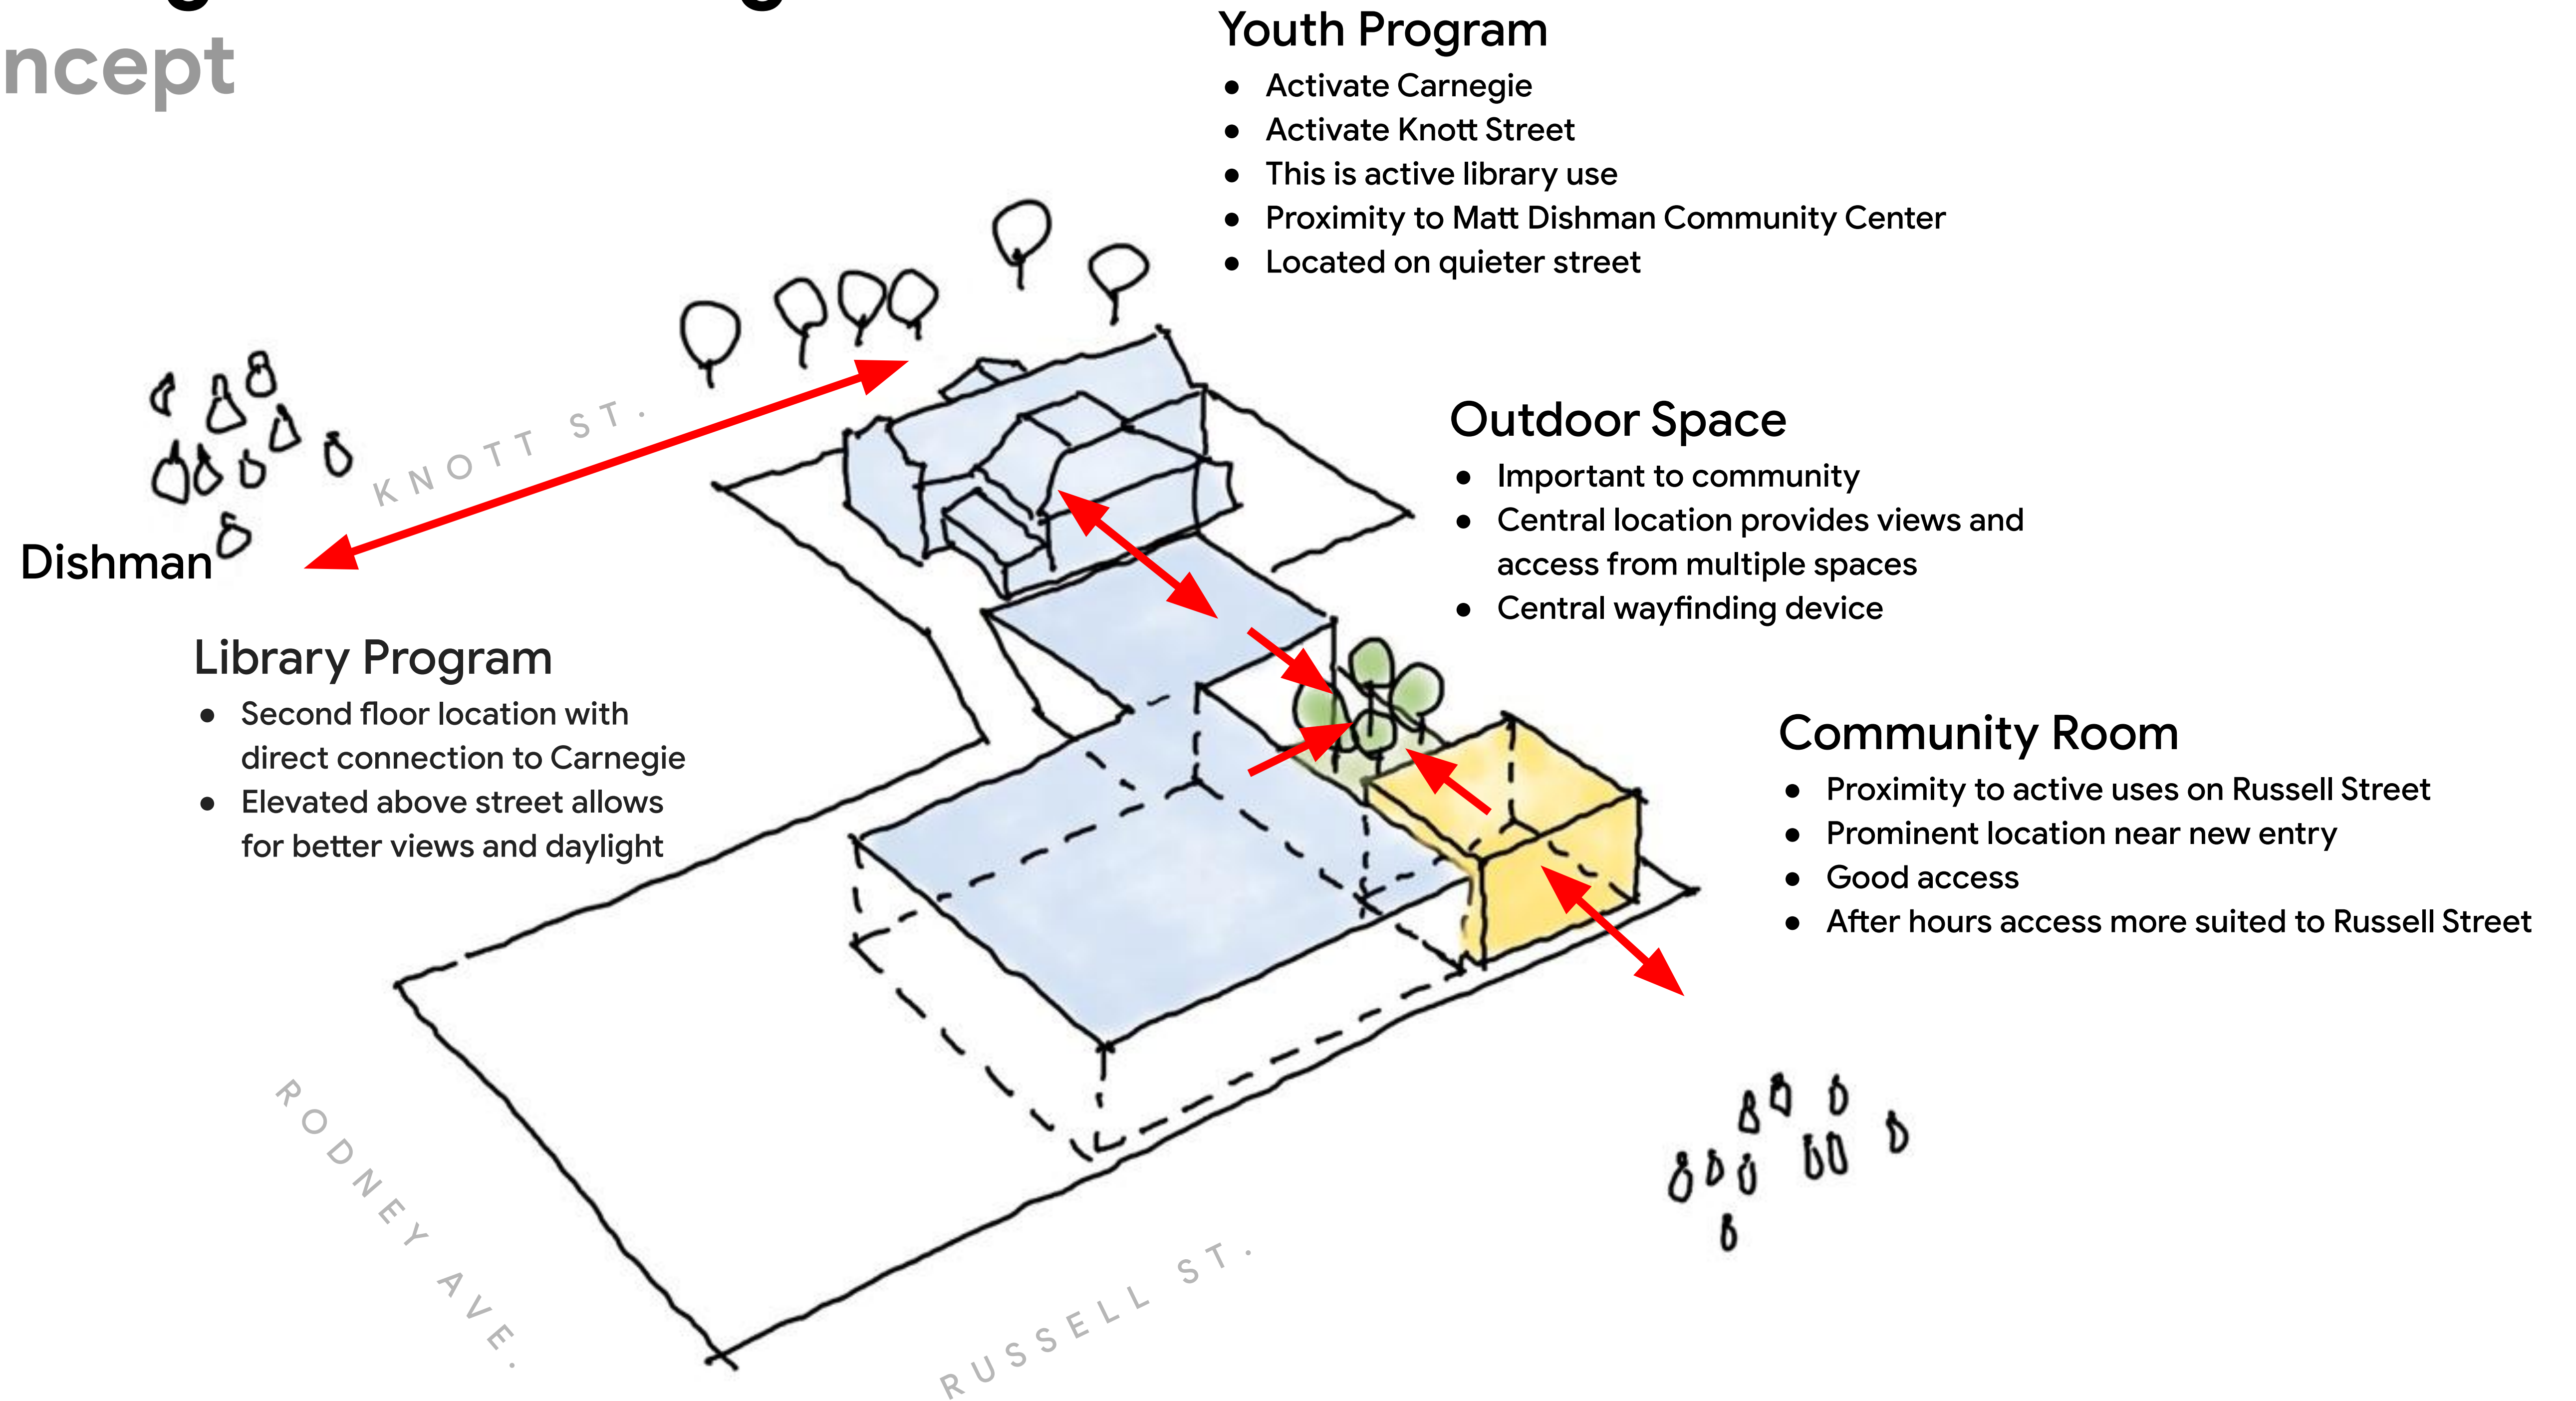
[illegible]

ncept

Youth Program
- Activate Carnegie
- Activate Knott Street
- This is active library use
- Proximity to Matt Dishman Community Center
- Located on quieter street

KNOTT ST.

Dishman

Outdoor Space
- Important to community
- Central location provides views and access from multiple spaces
- Central wayfinding device

Library Program
- Second floor location with direct connection to Carnegie
- Elevated above street allows for better views and daylight

Community Room
- Proximity to active uses on Russell Street
- Prominent location near new entry
- Good access
- After hours access more suited to Russell Street

RODNEY AVE.

RUSSELL ST.